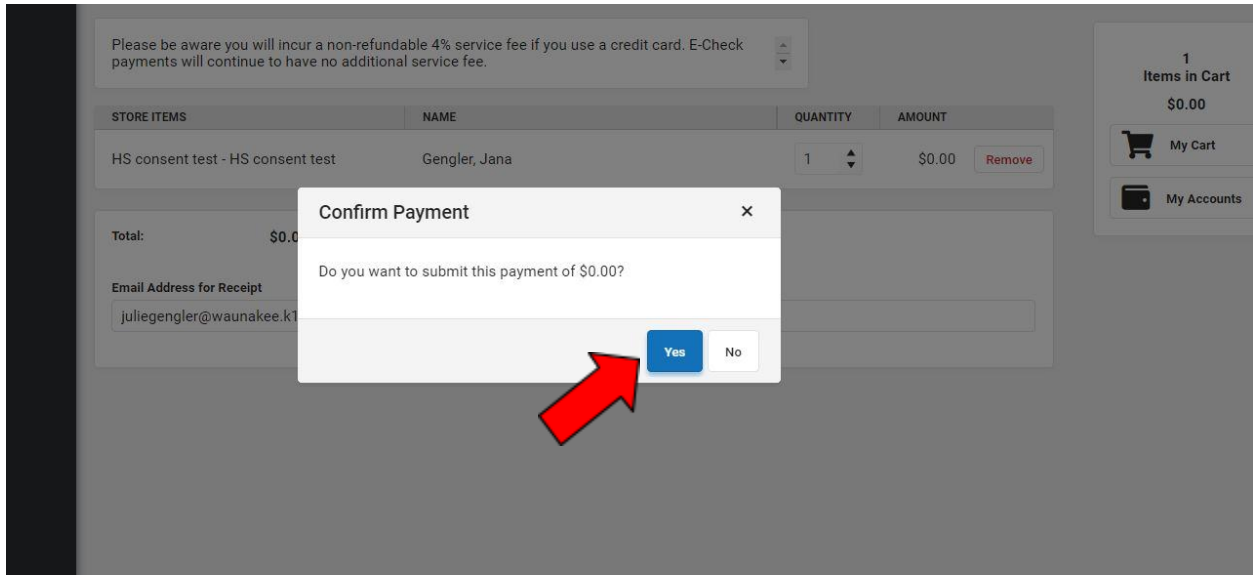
Please be aware you will incur a non-refundable 4% service fee if you use a credit card. E-Check payments will continue to have no additional service fee.

| STORE ITEMS | NAME | QUANTITY | AMOUNT | |
|---|---|---|---|---|
| HS consent test - HS consent test | Gengler, Jana | 1 | $0.00 | Remove |

Total: $0.0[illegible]

Email Address for Receipt

juliegengler@waunakee.k1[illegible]

Confirm Payment ×

Do you want to submit this payment of $0.00?

Yes No

1
Items in Cart
$0.00

My Cart

My Accounts